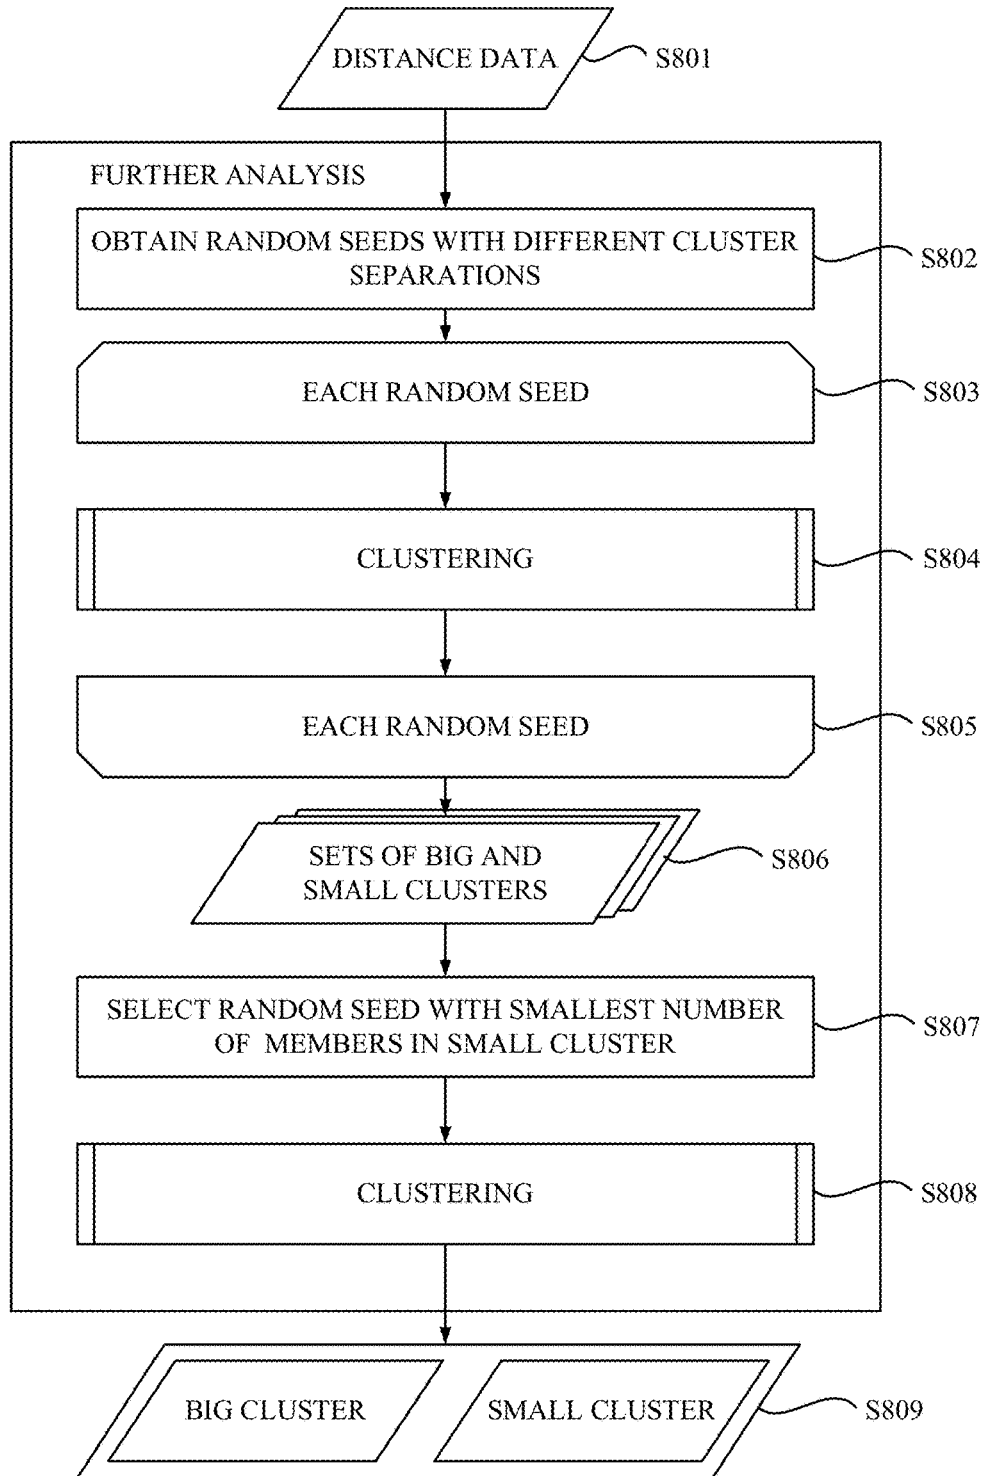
DISTANCE DATA
S801

FURTHER ANALYSIS

OBTAIN RANDOM SEEDS WITH DIFFERENT CLUSTER SEPARATIONS
S802

EACH RANDOM SEED
S803

CLUSTERING
S804

EACH RANDOM SEED
S805

SETS OF BIG AND SMALL CLUSTERS
S806

SELECT RANDOM SEED WITH SMALLEST NUMBER OF MEMBERS IN SMALL CLUSTER
S807

CLUSTERING
S808

BIG CLUSTER
SMALL CLUSTER
S809